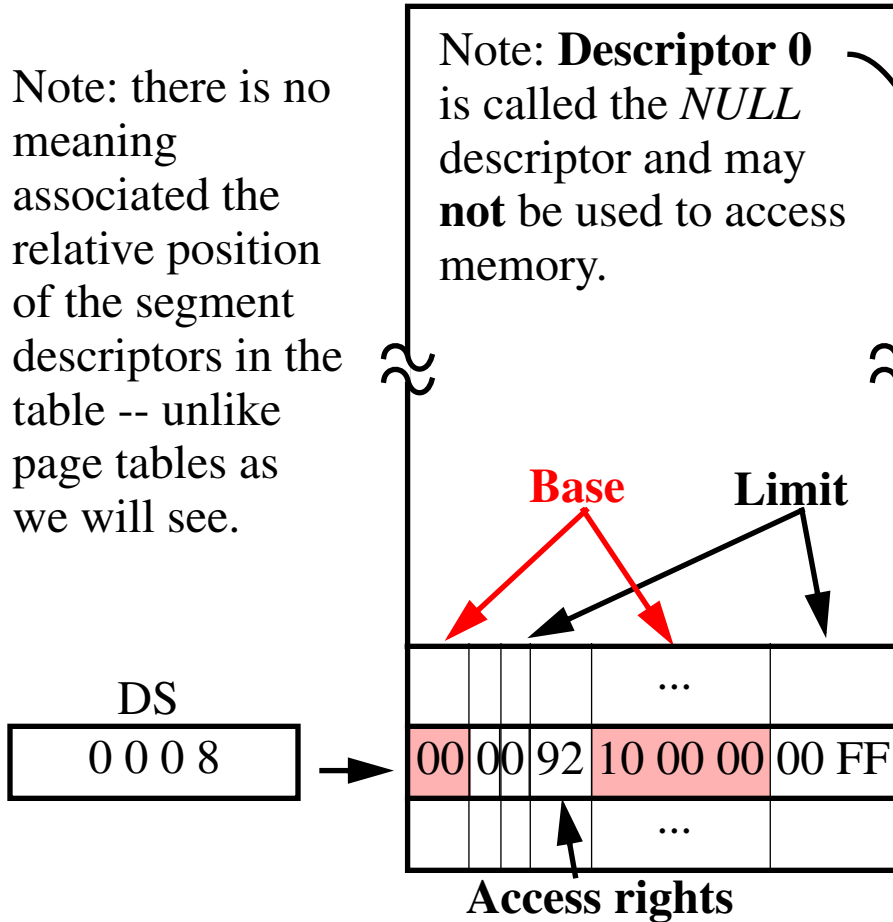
Note: there is no meaning associated the relative position of the segment descriptors in the table -- unlike page tables as we will see.

Note: **Descriptor 0** is called the *NULL* descriptor and may **not** be used to access memory.

Base

Limit

DS

0 0 0 8

...

| 00 | 0 | 0 | 92 | 10 00 00 | 00 FF |
|---|---|---|---|---|---|

...

Access rights